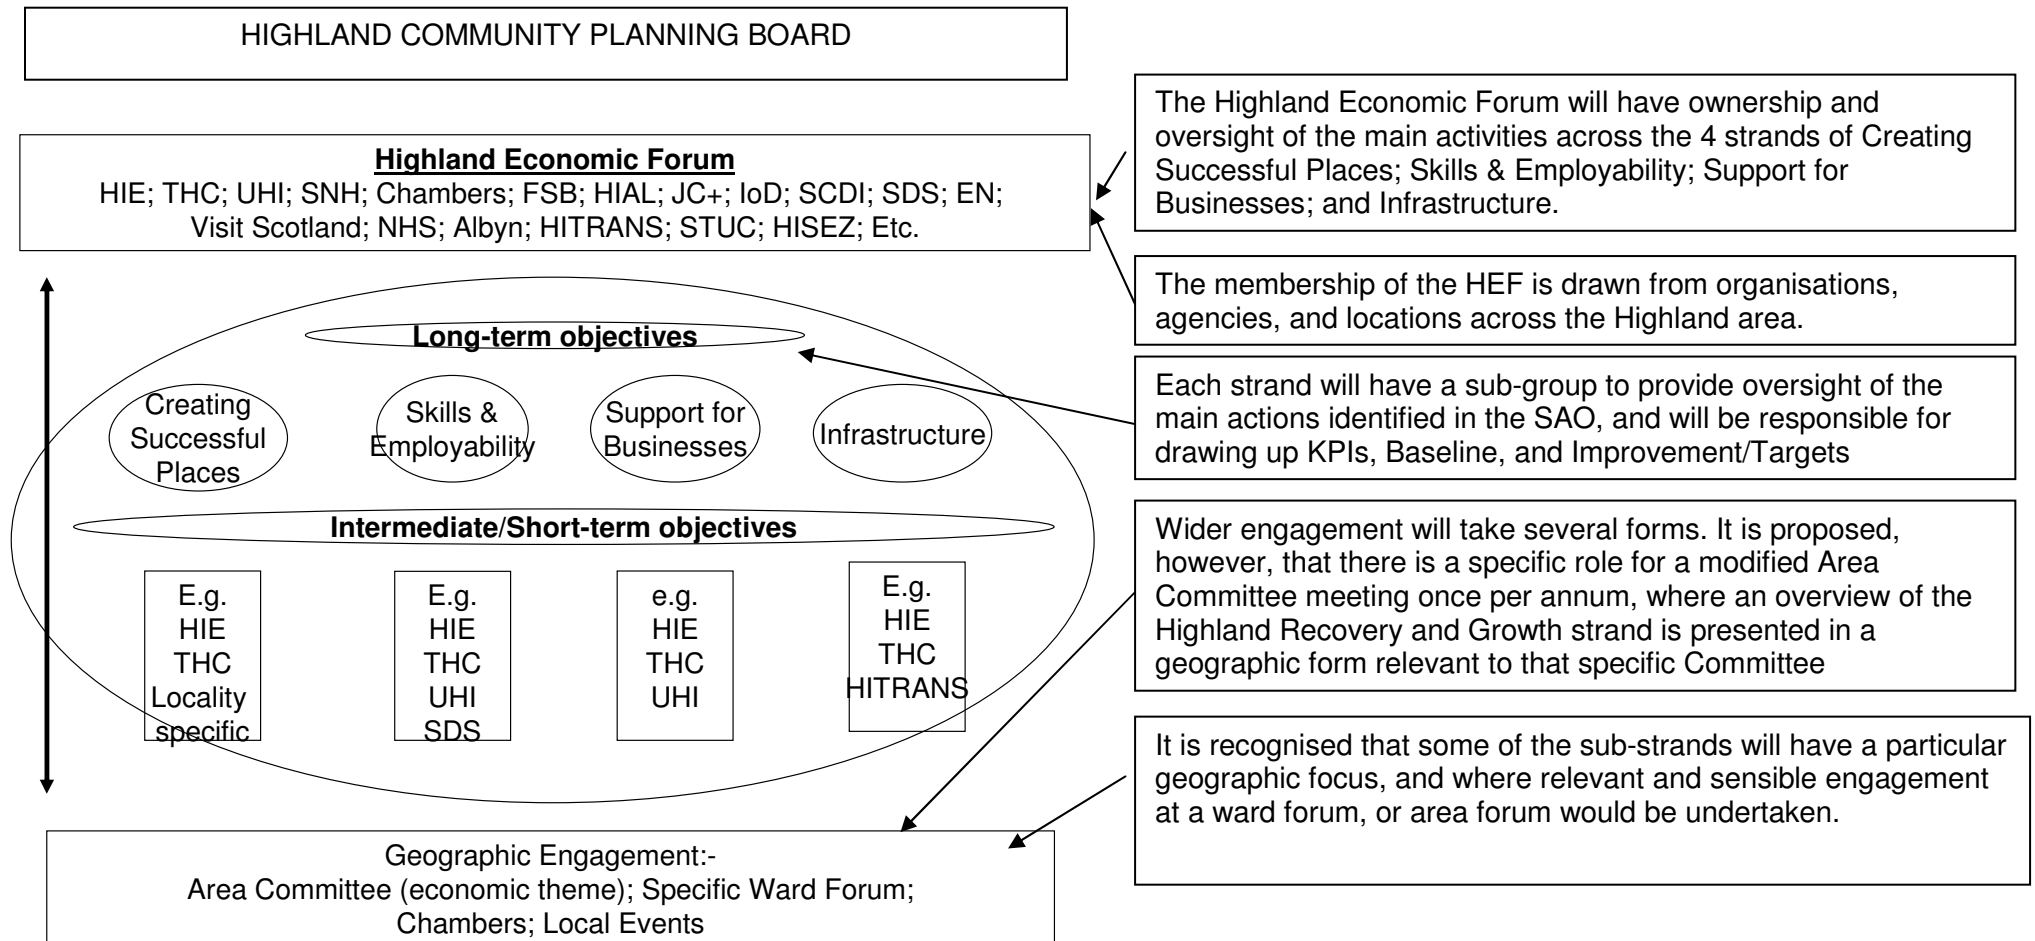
HIGHLAND COMMUNITY PLANNING BOARD

**Highland Economic Forum**
HIE; THC; UHI; SNH; Chambers; FSB; HIAL; JC+; IoD; SCDI; SDS; EN; Visit Scotland; NHS; Albyn; HITRANS; STUC; HISEZ; Etc.

**Long-term objectives**

Creating Successful Places

Skills & Employability

Support for Businesses

Infrastructure

**Intermediate/Short-term objectives**

E.g. HIE THC Locality specific

E.g. HIE THC UHI SDS

e.g. HIE THC UHI

E.g. HIE THC HITRANS

Geographic Engagement:-
Area Committee (economic theme); Specific Ward Forum; Chambers; Local Events

The Highland Economic Forum will have ownership and oversight of the main activities across the 4 strands of Creating Successful Places; Skills & Employability; Support for Businesses; and Infrastructure.

The membership of the HEF is drawn from organisations, agencies, and locations across the Highland area.

Each strand will have a sub-group to provide oversight of the main actions identified in the SAO, and will be responsible for drawing up KPIs, Baseline, and Improvement/Targets

Wider engagement will take several forms. It is proposed, however, that there is a specific role for a modified Area Committee meeting once per annum, where an overview of the Highland Recovery and Growth strand is presented in a geographic form relevant to that specific Committee

It is recognised that some of the sub-strands will have a particular geographic focus, and where relevant and sensible engagement at a ward forum, or area forum would be undertaken.